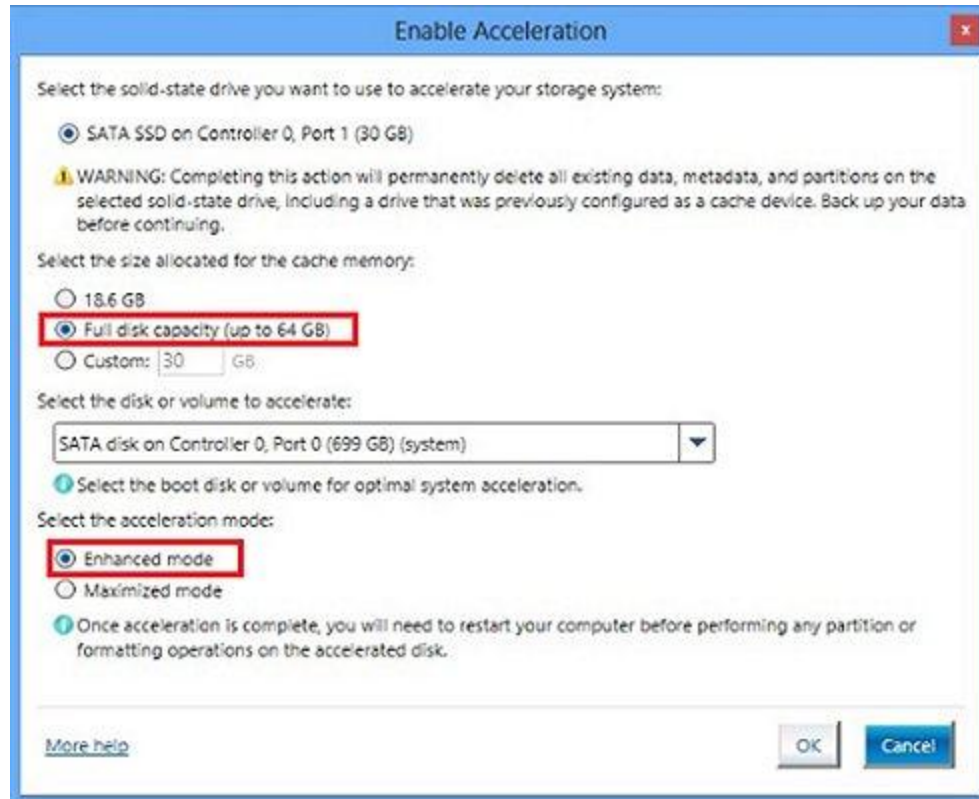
Enable Acceleration

x

Select the solid-state drive you want to use to accelerate your storage system:

SATA SSD on Controller 0, Port 1 (30 GB)

WARNING: Completing this action will permanently delete all existing data, metadata, and partitions on the selected solid-state drive, including a drive that was previously configured as a cache device. Back up your data before continuing.

Select the size allocated for the cache memory:

18.6 GB

Full disk capacity (up to 64 GB)

Custom: 30 GB

Select the disk or volume to accelerate:

SATA disk on Controller 0, Port 0 (699 GB) (system)

Select the boot disk or volume for optimal system acceleration.

Select the acceleration mode:

Enhanced mode

Maximized mode

Once acceleration is complete, you will need to restart your computer before performing any partition or formatting operations on the accelerated disk.

More help

OK

Cancel